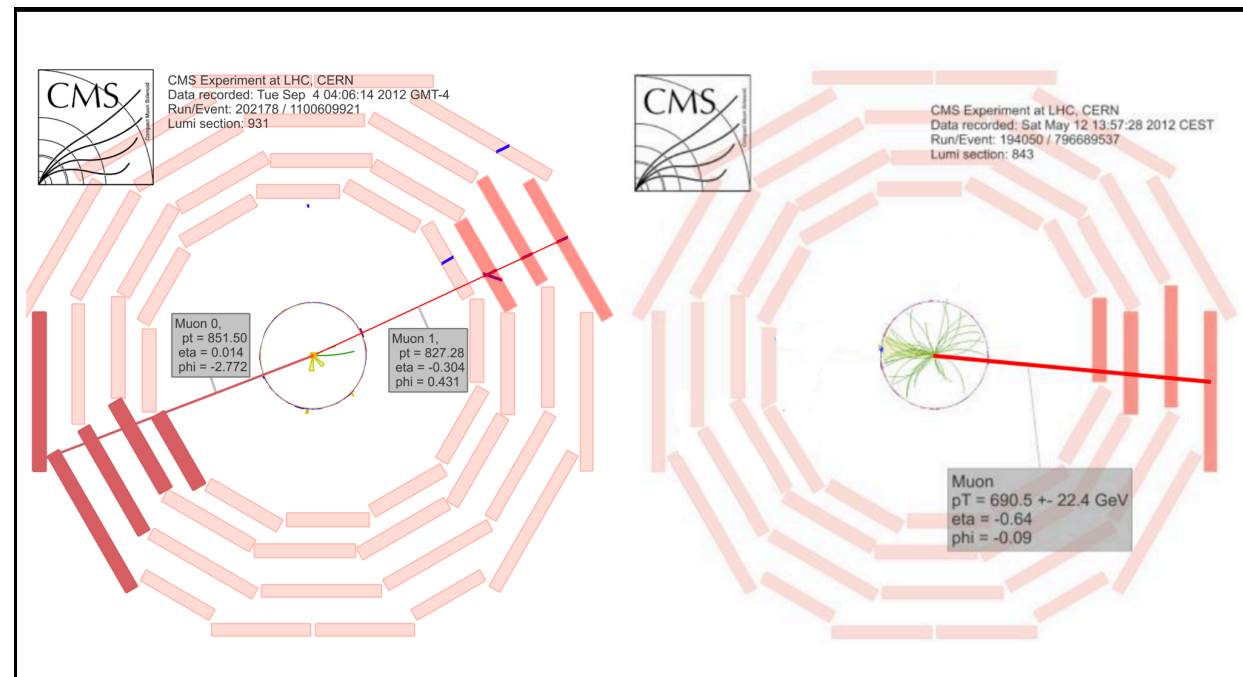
CMS

Compact Muon Solenoid

CMS Experiment at LHC, CERN
Data recorded: Tue Sep 4 04:06:14 2012 GMT-4
Run/Event: 202178 / 1100609921
Lumi section: 931

Muon 0,
pt = 851.50
eta = 0.014
phi = -2.772

Muon 1,
pt = 827.28
eta = -0.304
phi = 0.431

CMS

CMS Experiment at LHC, CERN
Data recorded: Sat May 12 13:57:28 2012 CEST
Run/Event: 194050 / 796689537
Lumi section: 843

Muon
pT = 690.5 +- 22.4 GeV
eta = -0.64
phi = -0.09